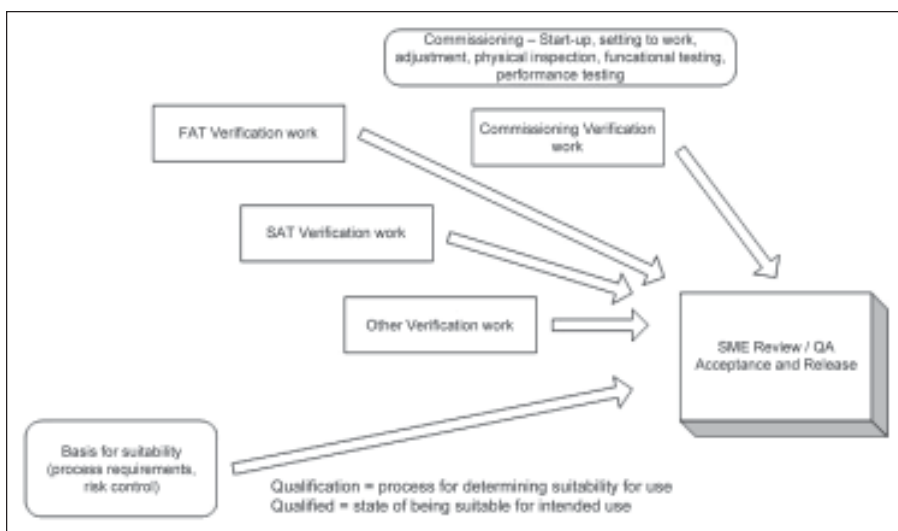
Commissioning – Start-up, setting to work, adjustment, physical inspection, funcational testing, performance testing

FAT Verification work

Commissioning Verification work

SAT Verification work

Other Verification work

SME Review / QA Acceptance and Release

Basis for suitability (process requirements, risk control)

Qualification = process for determining suitability for use
Qualified = state of being suitable for intended use